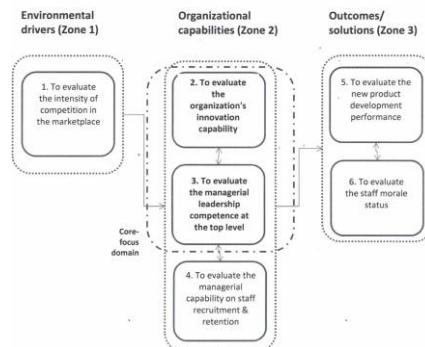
Environmental drivers (Zone 1)

Organizational capabilities (Zone 2)

Outcomes/ solutions (Zone 3)

1. To evaluate the intensity of competition in the marketplace

2. To evaluate the organization's innovation capability

3. To evaluate the managerial leadership competence at the top level

Core-focus domain

4. To evaluate the managerial capability on staff recruitment & retention

5. To evaluate the new product development performance

6. To evaluate the staff morale status